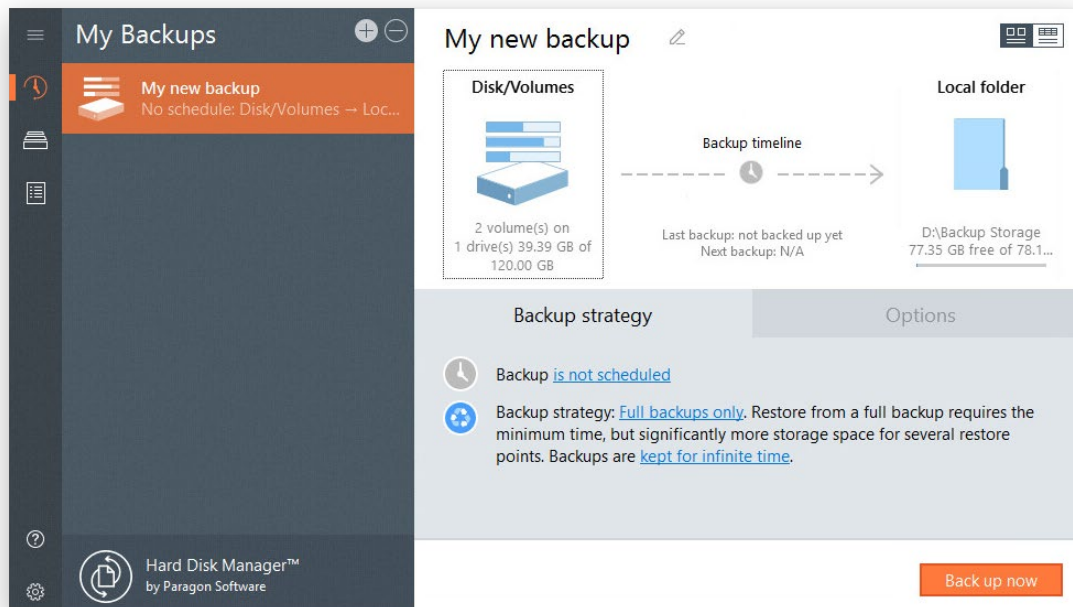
My Backups

My new backup
No schedule: Disk/Volumes → Loc...

My new backup

Disk/Volumes

2 volume(s) on 1 drive(s) 39.39 GB of 120.00 GB

Backup timeline

Last backup: not backed up yet
Next backup: N/A

Local folder

D:\Backup Storage
77.35 GB free of 78.1...

Backup strategy

Options

Backup is not scheduled

Backup strategy: Full backups only. Restore from a full backup requires the minimum time, but significantly more storage space for several restore points. Backups are kept for infinite time.

Hard Disk Manager™
by Paragon Software

Back up now